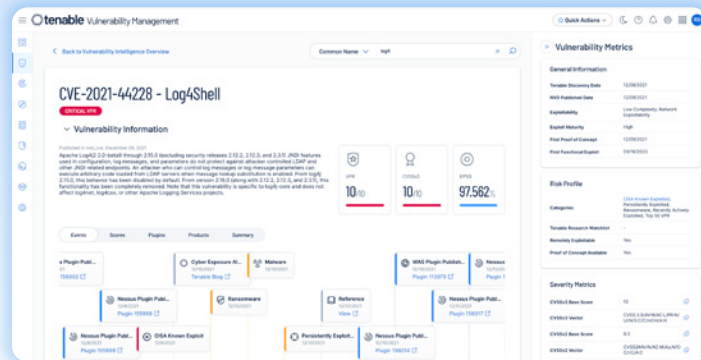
Otenable Vulnerability Management

Quick Actions

< Back to Vulnerability Intelligence Overview

Common Name log4

CVE-2021-44228 - Log4Shell

CRITICAL VPR

Vulnerability Information

Published in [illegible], December 09, 2021

Apache Log4j2 2.0-beta9 through 2.15.0 (excluding security releases 2.12.2, 2.12.3, and 2.3.1) JNDI features used in configuration, log messages, and parameters do not protect against attacker controlled LDAP and other JNDI related endpoints. An attacker who can control log messages or log message parameters can execute arbitrary code loaded from LDAP servers when message lookup substitution is enabled. From log4j 2.15.0, this behavior has been disabled by default. From version 2.16.0 (along with 2.12.2, 2.12.3, and 2.3.1), this functionality has been completely removed. Note that this vulnerability is specific to log4j-core and does not affect log4net, log4cxx, or other Apache Logging Services projects.

VPR 10/10

CVSSv3 10/10

EPSS 97.562%

Events Scores Plugins Products Summary

Nessus Plugin Publi... 156002

Cyber Exposure Al... 12/10/2021 Tenable Blog

Malware

WAS Plugin Publish... Plugin 113075

Nessus Plugin Publ...

Nessus Plugin Publish... 12/10/2021 Plugin 155998

Ransomware

Reference 12/10/2021 View

Nessus Plugin Publish... Plugin 156017

Nessus Plugin Publi... Plugin 155999

CISA Known Exploit

Persistently Exploit... Plugin 156014

Vulnerability Metrics

General Information

| | |
|---|---|
| Tenable Discovery Date | 12/09/2021 |
| NVD Published Date | 12/09/2021 |
| Exploitability | Low Complexity, Network Exploitable |
| Exploit Maturity | High |
| First Proof-of-Concept | 12/09/2021 |
| First Functional Exploit | 09/16/2022 |

Risk Profile

| | |
|---|---|
| Categories | CISA Known Exploited, Persistently Exploited, Ransomware, Recently Actively Exploited, Top 50 VPR |
| Tenable Research Watchlist | - |
| Remotely Exploitable | Yes |
| Proof of Concept Available | Yes |

Severity Metrics

| | |
|---|---|
| CVSSv3 Base Score | 10 |
| CVSSv3 Vector | CVSS:3.0/AV:N/AC:L/PR:N/UI:N/S:C/C:H/I:H/A:H |
| CVSSv2 Base Score | 9.3 |
| CVSSv2 Vector | CVSS2#AV:N/AC:M/Au:N/C:C/I:C/A:C |